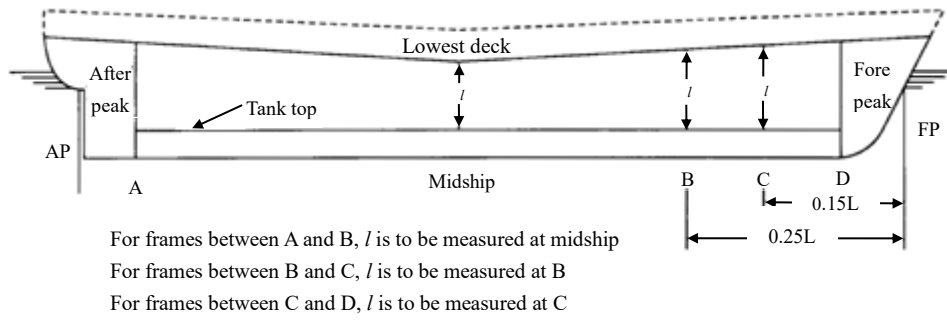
Lowest deck

After peak

Fore peak

Tank top

$l$

$l$

$l$

AP

FP

A

Midship

B

C

D

0.15L

0.25L

For frames between A and B, $l$ is to be measured at midship

For frames between B and C, $l$ is to be measured at B

For frames between C and D, $l$ is to be measured at C